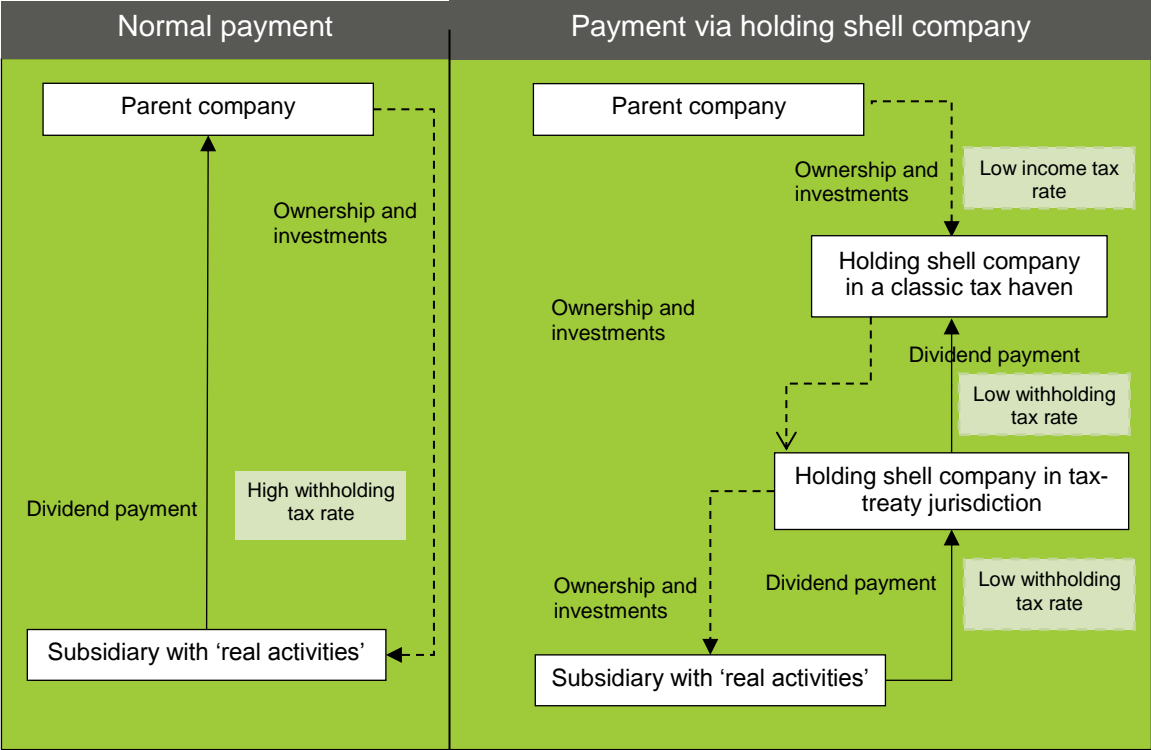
Normal payment

Parent company

Ownership and investments

Dividend payment

High withholding tax rate

Subsidiary with ‘real activities’

Payment via holding shell company

Parent company

Ownership and investments

Low income tax rate

Holding shell company in a classic tax haven

Ownership and investments

Dividend payment

Low withholding tax rate

Holding shell company in tax-treaty jurisdiction

Ownership and investments

Dividend payment

Low withholding tax rate

Subsidiary with ‘real activities’